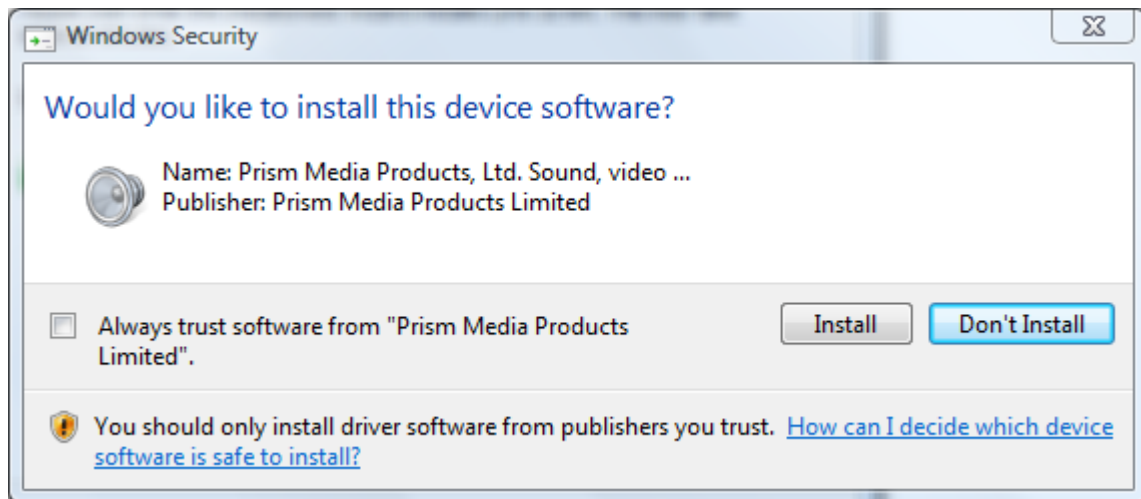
Windows Security

Would you like to install this device software?

Name: Prism Media Products, Ltd. Sound, video ...
Publisher: Prism Media Products Limited

Always trust software from "Prism Media Products Limited".

Install

Don't Install

You should only install driver software from publishers you trust. How can I decide which device software is safe to install?